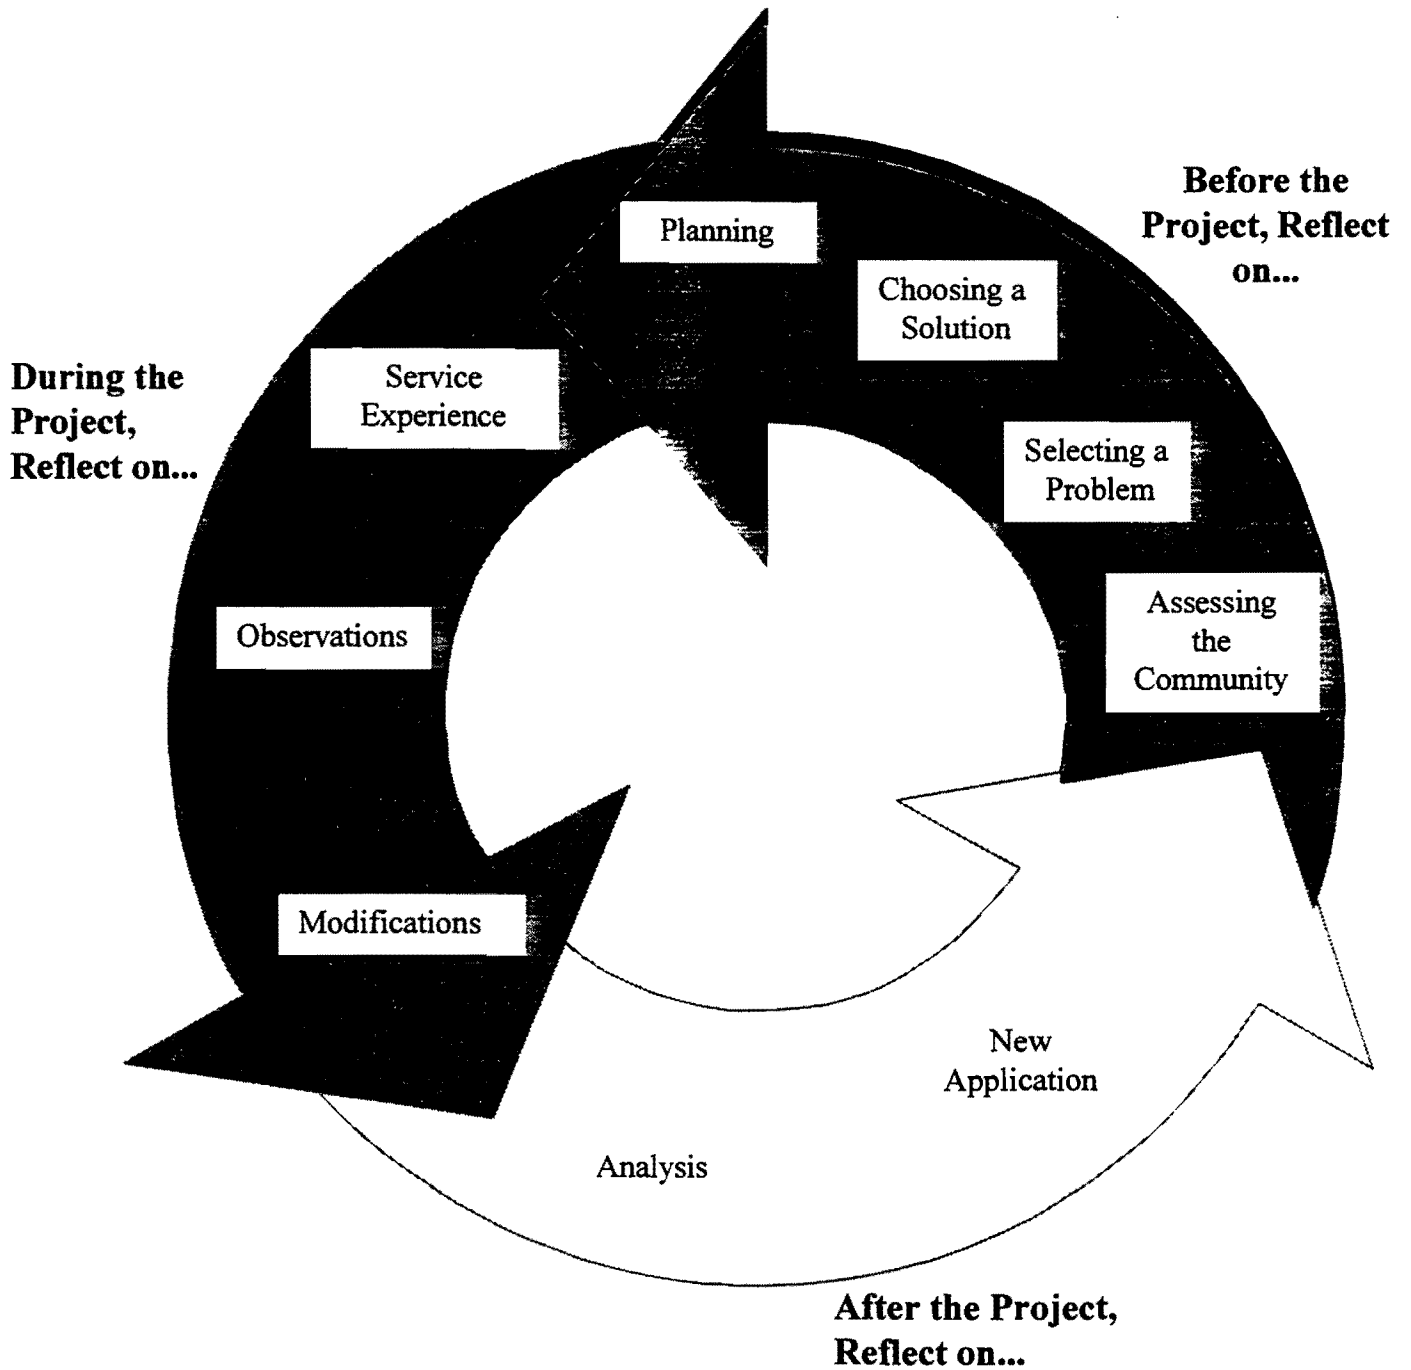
Before the Project, Reflect on...

Planning

Choosing a Solution

Selecting a Problem

Assessing the Community

During the Project, Reflect on...

Service Experience

Observations

Modifications

New Application

Analysis

After the Project, Reflect on...